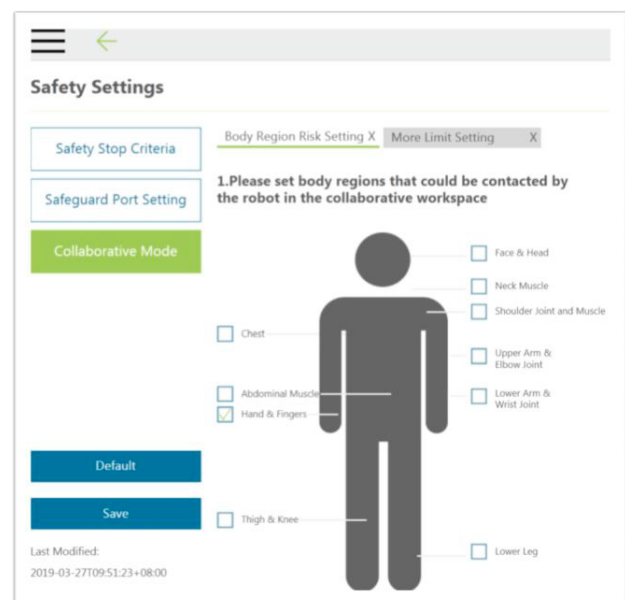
Safety Settings

Safety Stop Criteria

Safeguard Port Setting

Collaborative Mode

Body Region Risk Setting X

More Limit Setting X

1.Please set body regions that could be contacted by the robot in the collaborative workspace

Face & Head

Neck Muscle

Shoulder Joint and Muscle

Chest

Upper Arm & Elbow Joint

Abdominal Muscle

Lower Arm & Wrist Joint

Hand & Fingers

Default

Save

Thigh & Knee

Lower Leg

Last Modified:

2019-03-27T09:51:23+08:00